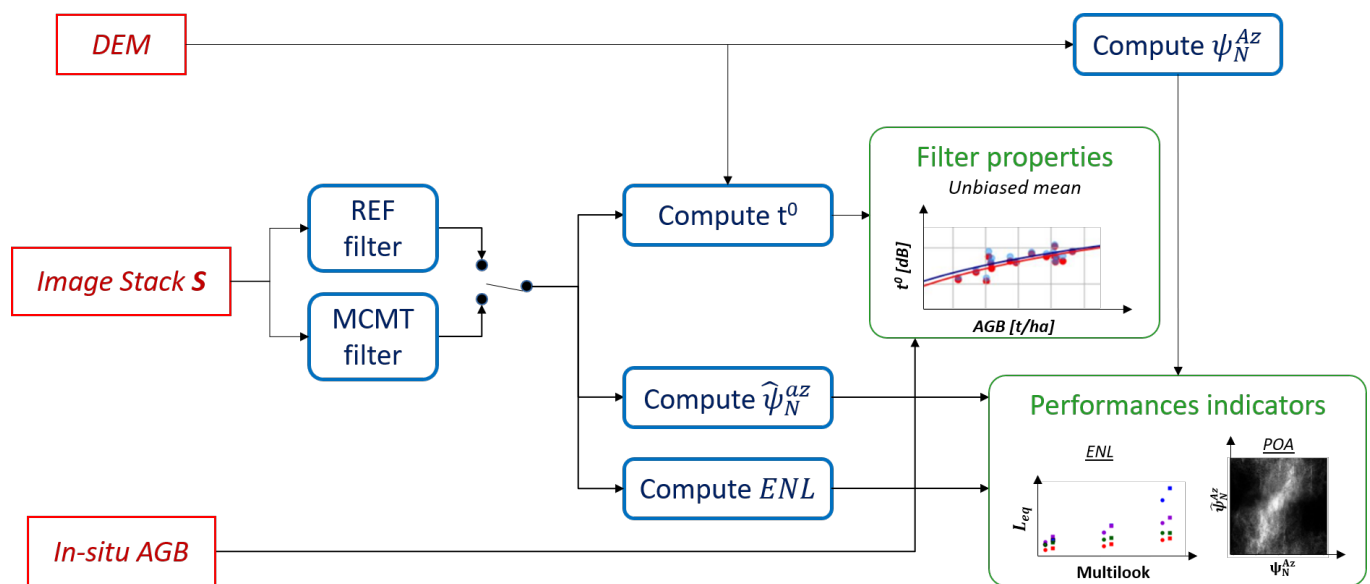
DEM

Compute $\psi_N^{Az}$

Filter properties

Unbiased mean

$t^0$ [dB]

AGB [t/ha]

REF filter

MCMT filter

Image Stack S

Compute $t^0$

Compute $\widehat{\psi}_N^{az}$

Compute $ENL$

Performances indicators

ENL

POA

$L_{eq}$

Multilook

$\widehat{\psi}_N^{Az}$

$\psi_N^{Az}$

In-situ AGB